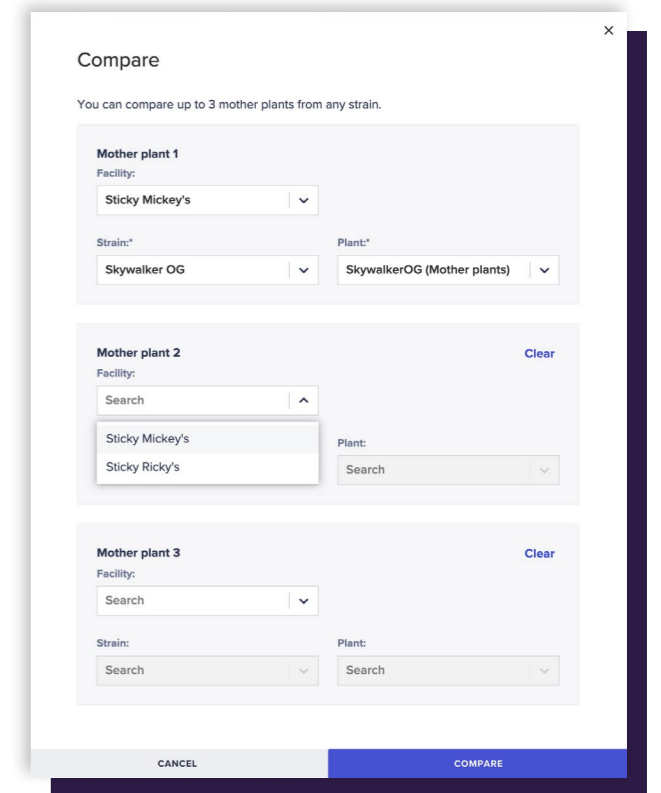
×

Compare

You can compare up to 3 mother plants from any strain.

Mother plant 1
Facility:
Sticky Mickey's

Strain:*
Skywalker OG

Plant:*
SkywalkerOG (Mother plants)

Mother plant 2
Clear
Facility:
Search

Sticky Mickey's
Sticky Ricky's

Plant:
Search

Mother plant 3
Clear
Facility:
Search

Strain:
Search

Plant:
Search

CANCEL
COMPARE